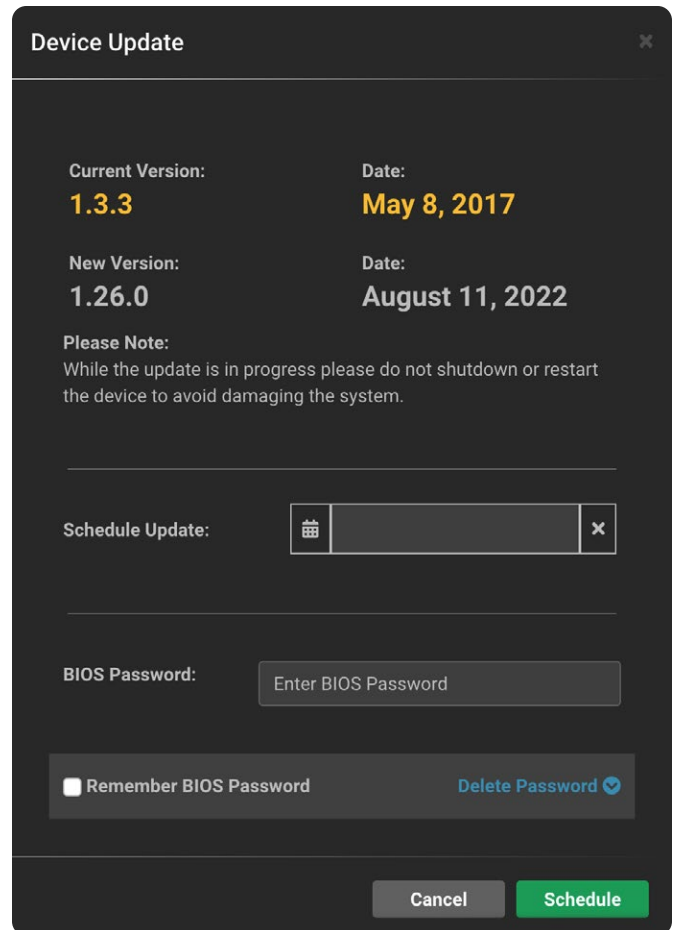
Device Update

×

Current Version:
1.3.3

Date:
May 8, 2017

New Version:
1.26.0

Date:
August 11, 2022

Please Note:
While the update is in progress please do not shutdown or restart the device to avoid damaging the system.

Schedule Update:

×

BIOS Password:

Enter BIOS Password

Remember BIOS Password

Delete Password

Cancel

Schedule